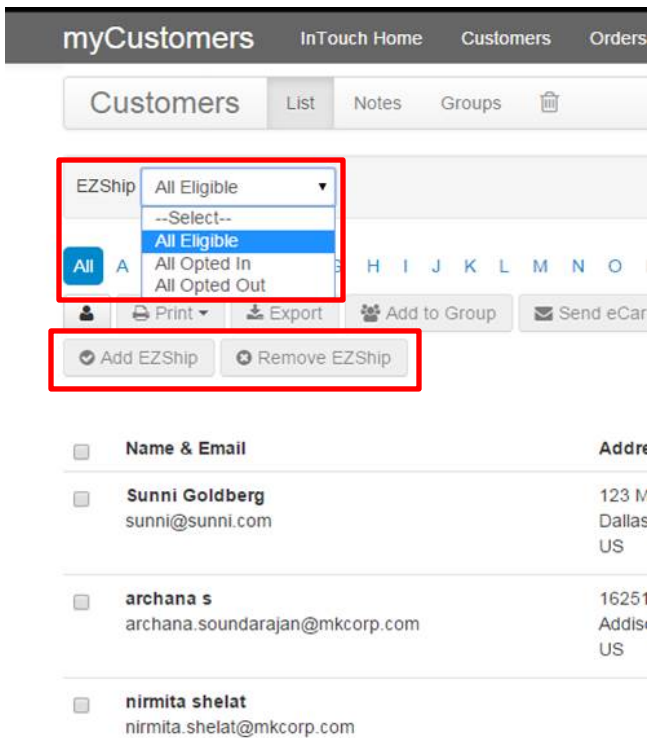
myCustomers InTouch Home Customers Orders

Customers List Notes Groups

EZShip All Eligible

--Select--
All Eligible
All Opted In
All Opted Out

All A G H I J K L M N O

Print Export Add to Group Send eCar

Add EZShip Remove EZShip

| | Name & Email | Addre |
|---|---|---|
| | Sunni Goldberg sunni@sunni.com | 123 M Dallas US |
| | archana s archana.soundarajan@mkcorp.com | 16251 Addis US |
| | nirmita shelat nirmita.shelat@mkcorp.com | |